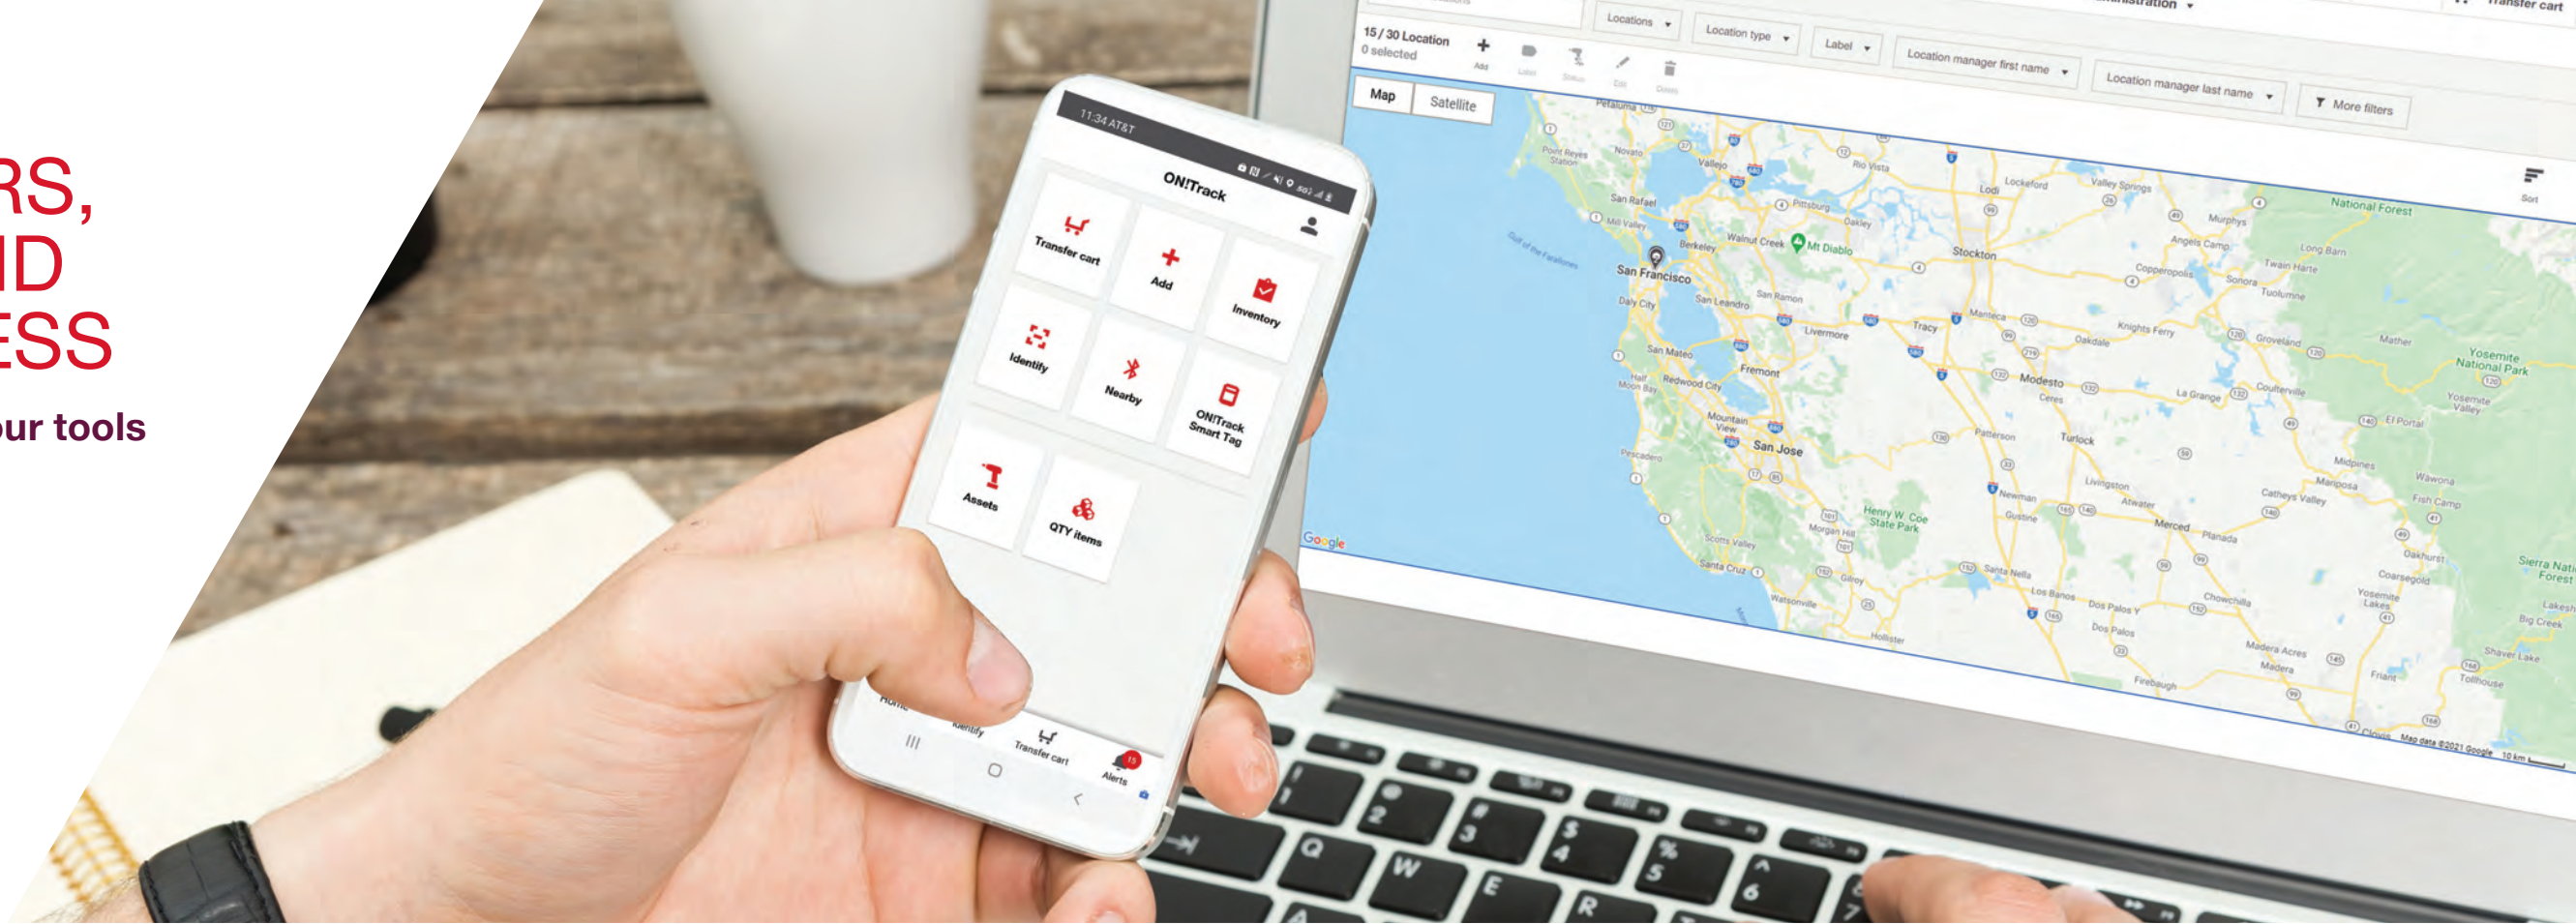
RS,
ID
ESS

our tools

11:34 AT&T

ON!Track

Transfer cart

Add

Inventory

Identify

Nearby

ON!Track Smart Tag

Assets

QTY items

Home

Identify

Transfer cart

Alerts

15 / 30 Location
0 selected

Add

Locations

Location type

Label

Location manager first name

Location manager last name

More filters

Transfer cart

Map

Satellite

Sort

San Francisco

Oakland

San Jose

Stockton

Modesto

Fremont

Tracy

Livermore

Merced

Turlock

Yosemite National Park

National Forest

Google

Map data ©2021 Google 10 km